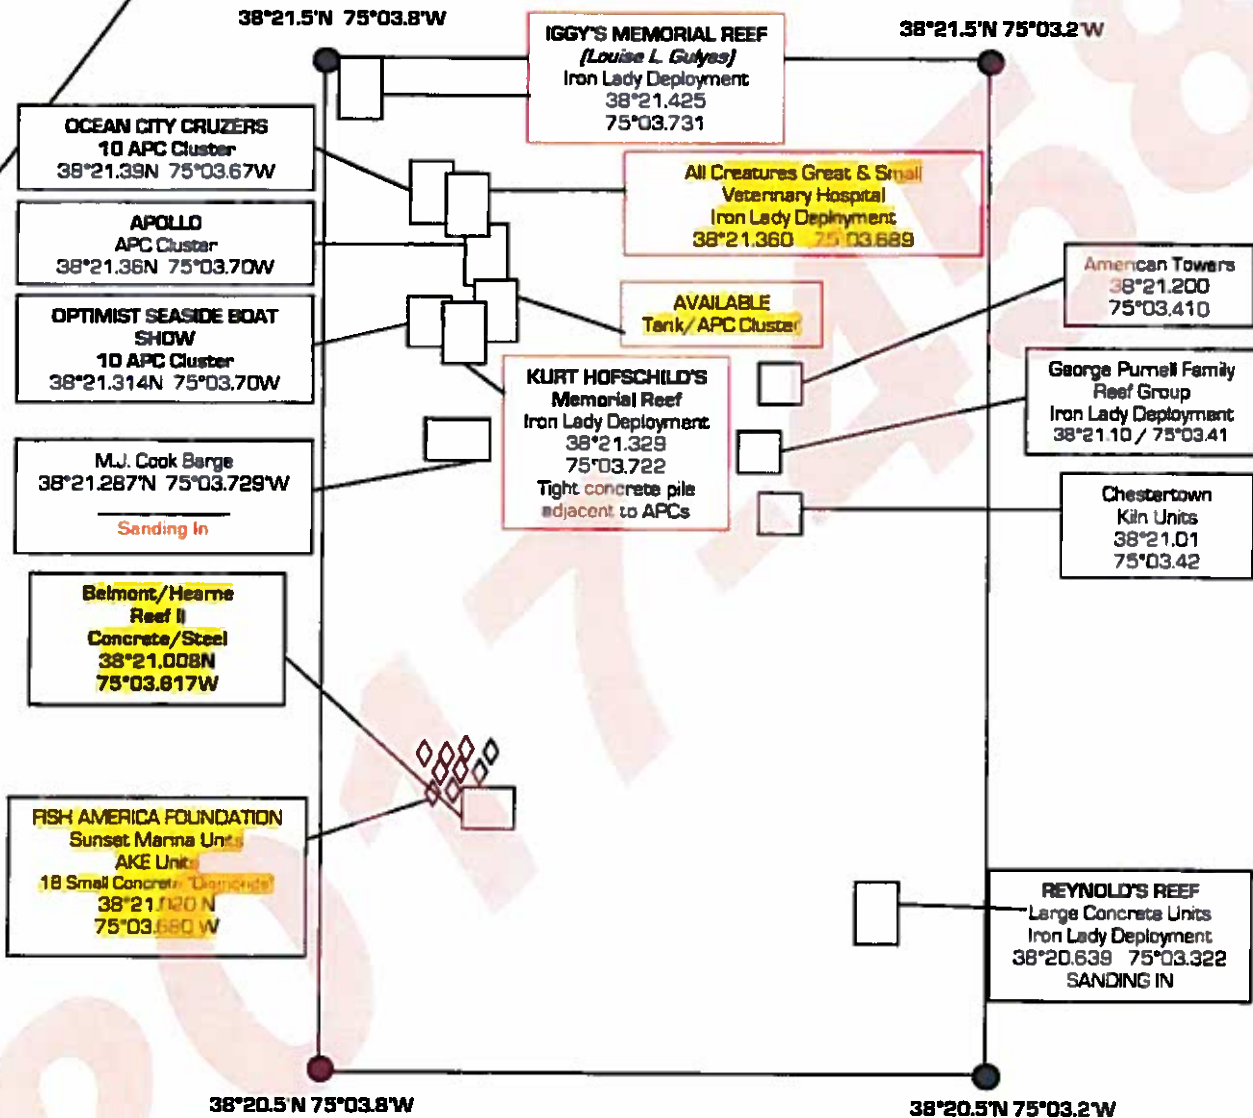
38°21.5'N 75°03.8'W

IGGY'S MEMORIAL REEF
(Louise L. Gulyas)
Iron Lady Deployment
38°21.425
75°03.731

38°21.5'N 75°03.2'W

OCEAN CITY CRUZERS
10 APC Cluster
38°21.39N 75°03.67W

All Creatures Great & Small
Veterinary Hospital
Iron Lady Deployment
38°21.360 75°03.689

APOLLO
APC Cluster
38°21.36N 75°03.70W

American Towers
38°21.200
75°03.410

AVAILABLE
Tank/APC Cluster

OPTIMIST SEASIDE BOAT SHOW
10 APC Cluster
38°21.314N 75°03.70W

KURT HOFSCHILD'S
Memorial Reef
Iron Lady Deployment
38°21.329
75°03.722
Tight concrete pile adjacent to APCs

George Purnell Family
Reef Group
Iron Lady Deployment
38°21.10 / 75°03.41

M.J. Cook Barge
38°21.287'N 75°03.729'W
Sanding In

Chestertown
Kiln Units
38°21.01
75°03.42

Belmont/Hearne
Reef II
Concrete/Steel
38°21.008N
75°03.817W

FISH AMERICA FOUNDATION
Sunset Marina Units
AKE Units
18 Small Concrete "Diamonds"
38°21.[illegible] N
75°03.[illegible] W

REYNOLD'S REEF
Large Concrete Units
Iron Lady Deployment
38°20.639 75°03.322
SANDING IN

38°20.5'N 75°03.8'W

38°20.5'N 75°03.2'W